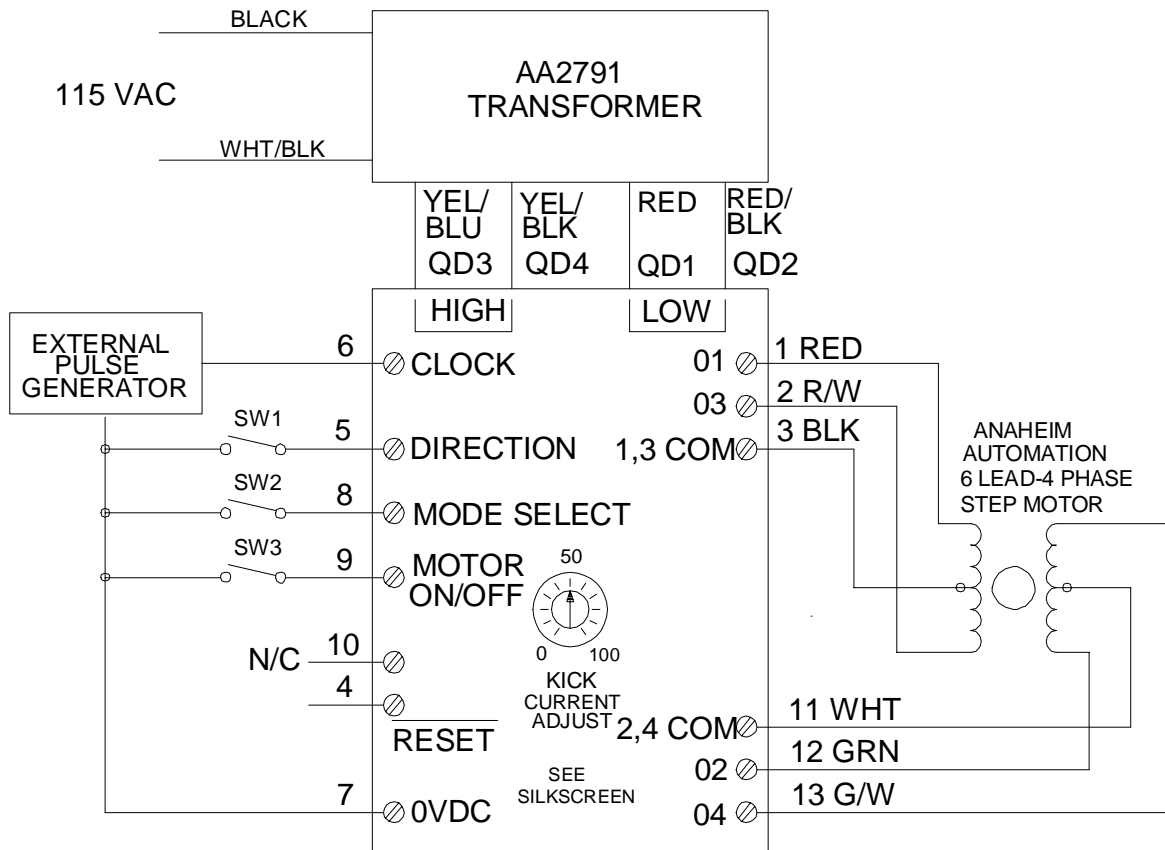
BLACK

115 VAC

AA2791
TRANSFORMER

WHT/BLK

YEL/BLU QD3 YEL/BLK QD4 RED QD1 RED/BLK QD2

HIGH LOW

EXTERNAL PULSE GENERATOR

6 CLOCK

SW1 5 DIRECTION

SW2 8 MODE SELECT

SW3 9 MOTOR ON/OFF

50

0 100

KICK CURRENT ADJUST

N/C 10

4

RESET

7 0VDC

SEE SILKSCREEN

01 1 RED

03 2 R/W

1,3 COM 3 BLK

ANAHEIM AUTOMATION 6 LEAD-4 PHASE STEP MOTOR

2,4 COM 11 WHT

02 12 GRN

04 13 G/W